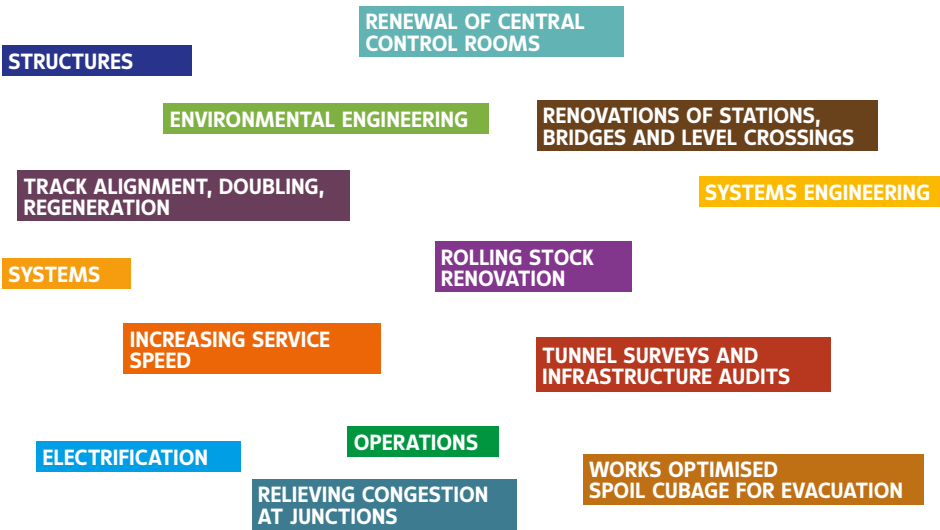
RENEWAL OF CENTRAL CONTROL ROOMS

STRUCTURES

ENVIRONMENTAL ENGINEERING

RENOVATIONS OF STATIONS, BRIDGES AND LEVEL CROSSINGS

TRACK ALIGNMENT, DOUBLING, REGENERATION

SYSTEMS ENGINEERING

ROLLING STOCK RENOVATION

SYSTEMS

INCREASING SERVICE SPEED

TUNNEL SURVEYS AND INFRASTRUCTURE AUDITS

OPERATIONS

ELECTRIFICATION

WORKS OPTIMISED SPOIL CUBAGE FOR EVACUATION

RELIEVING CONGESTION AT JUNCTIONS